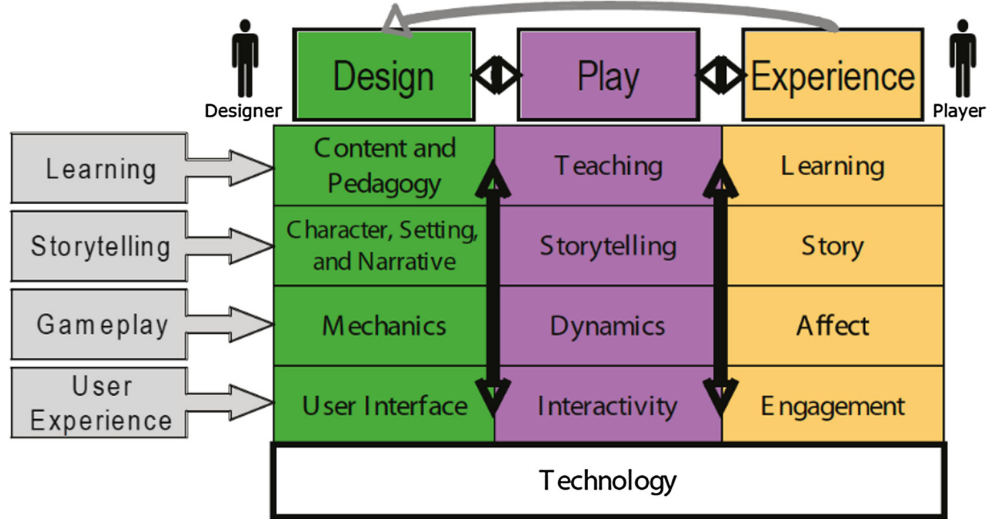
Design

Play

Experience

Designer

Player

Learning

Storytelling

Gameplay

User Experience

| Content and Pedagogy | Teaching | Learning |
|---|---|---|
| Character, Setting, and Narrative | Storytelling | Story |
| Mechanics | Dynamics | Affect |
| User Interface | Interactivity | Engagement |

Technology